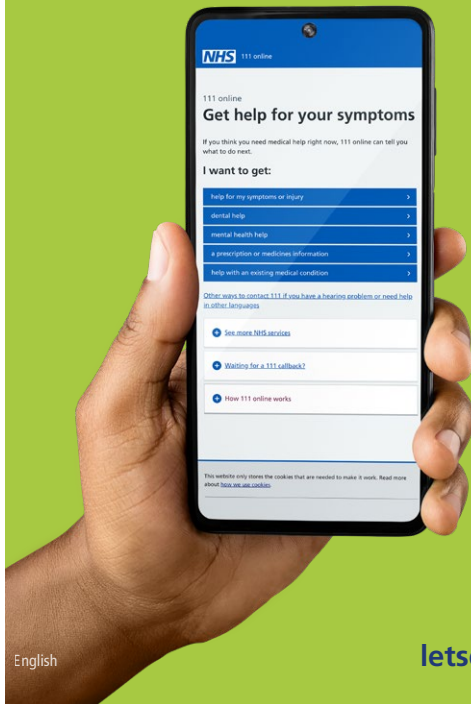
NHS 111 online

111 online

Get help for your symptoms

If you think you need medical help right now, 111 online can tell you what to do next.

I want to get:

help for my symptoms or injury

dental help

mental health help

a prescription or medicines information

help with an existing medical condition

Other ways to contact 111 if you have a hearing problem or need help in other languages

See more NHS services

Waiting for a 111 callback?

How 111 online works

This website only stores the cookies that are needed to make it work. Read more about how we use cookies.

English

lets